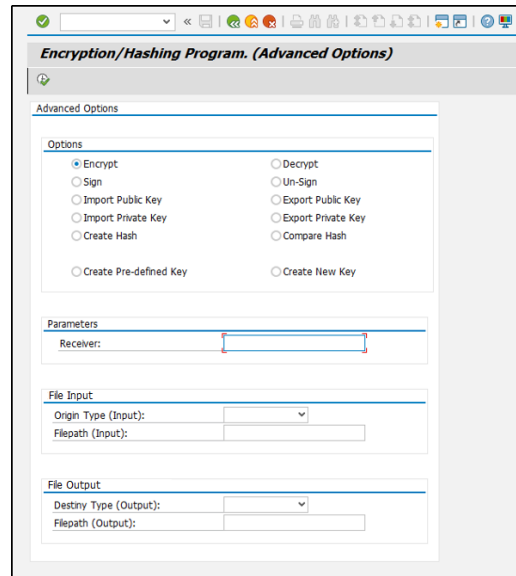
Encryption/Hashing Program. (Advanced Options)

Advanced Options

Options

Encrypt
Decrypt
Sign
Un-Sign
Import Public Key
Export Public Key
Import Private Key
Export Private Key
Create Hash
Compare Hash
Create Pre-defined Key
Create New Key

Parameters

Receiver:

File Input

Origin Type (Input):
Filepath (Input):

File Output

Destiny Type (Output):
Filepath (Output):